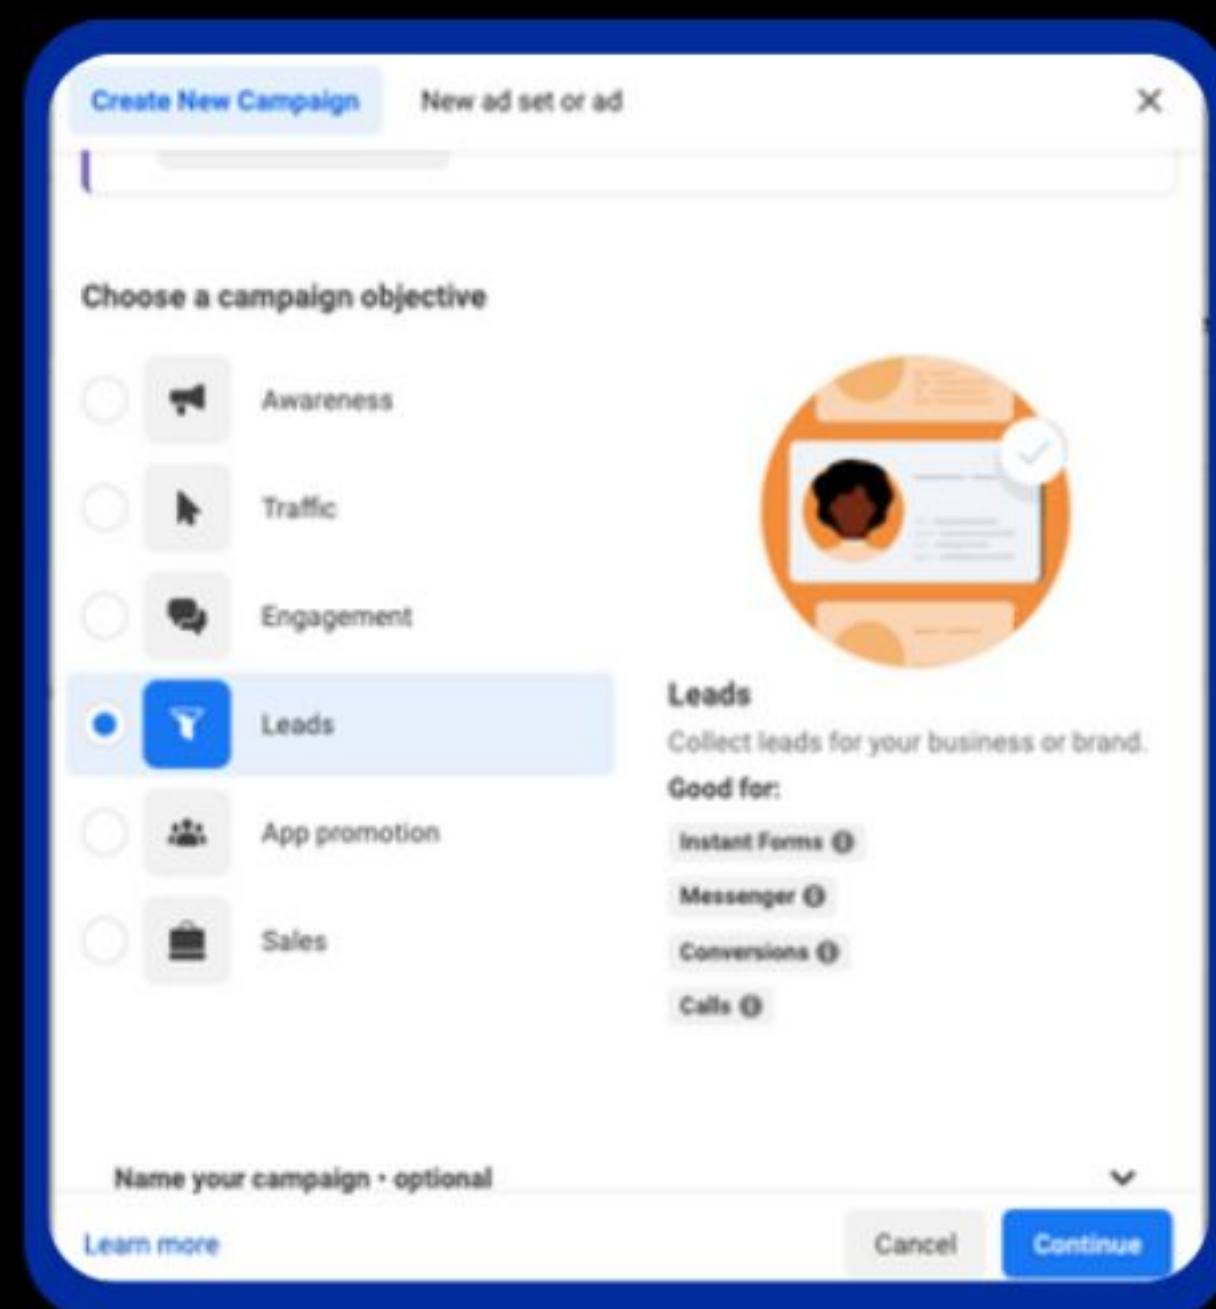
Create New Campaign New ad set or ad ×

Choose a campaign objective

Awareness

Traffic

Engagement

Leads

App promotion

Sales

Leads

Collect leads for your business or brand.

Good for:

Instant Forms

Messenger

Conversions

Calls

Name your campaign · optional

Learn more

Cancel

Continue